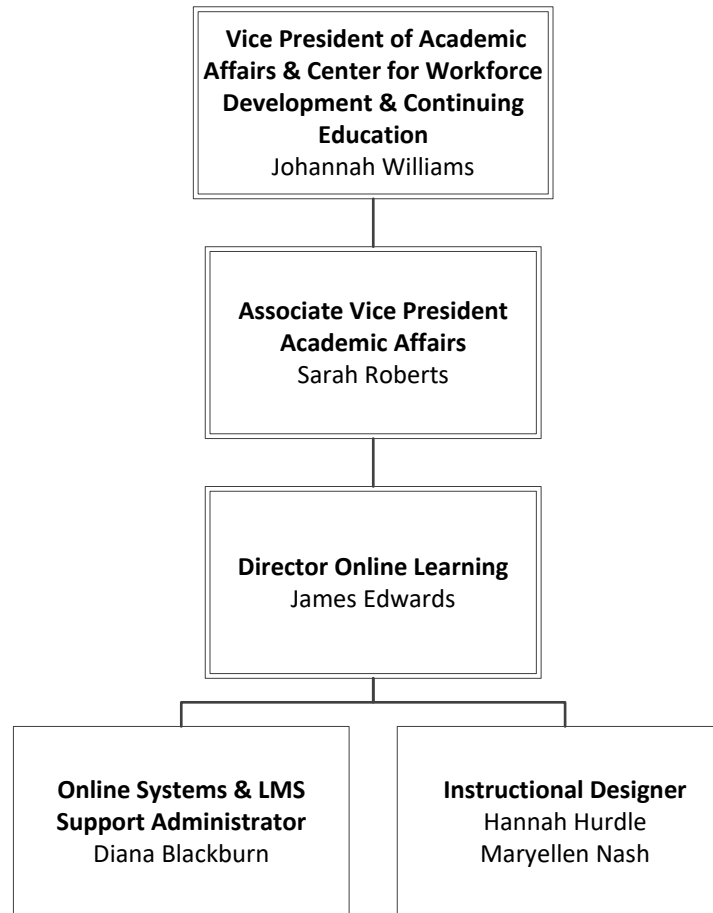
Vice President of Academic Affairs & Center for Workforce Development & Continuing Education
Johannah Williams

Associate Vice President Academic Affairs
Sarah Roberts

Director Online Learning
James Edwards

Online Systems & LMS Support Administrator
Diana Blackburn

Instructional Designer
Hannah Hurdle
Maryellen Nash